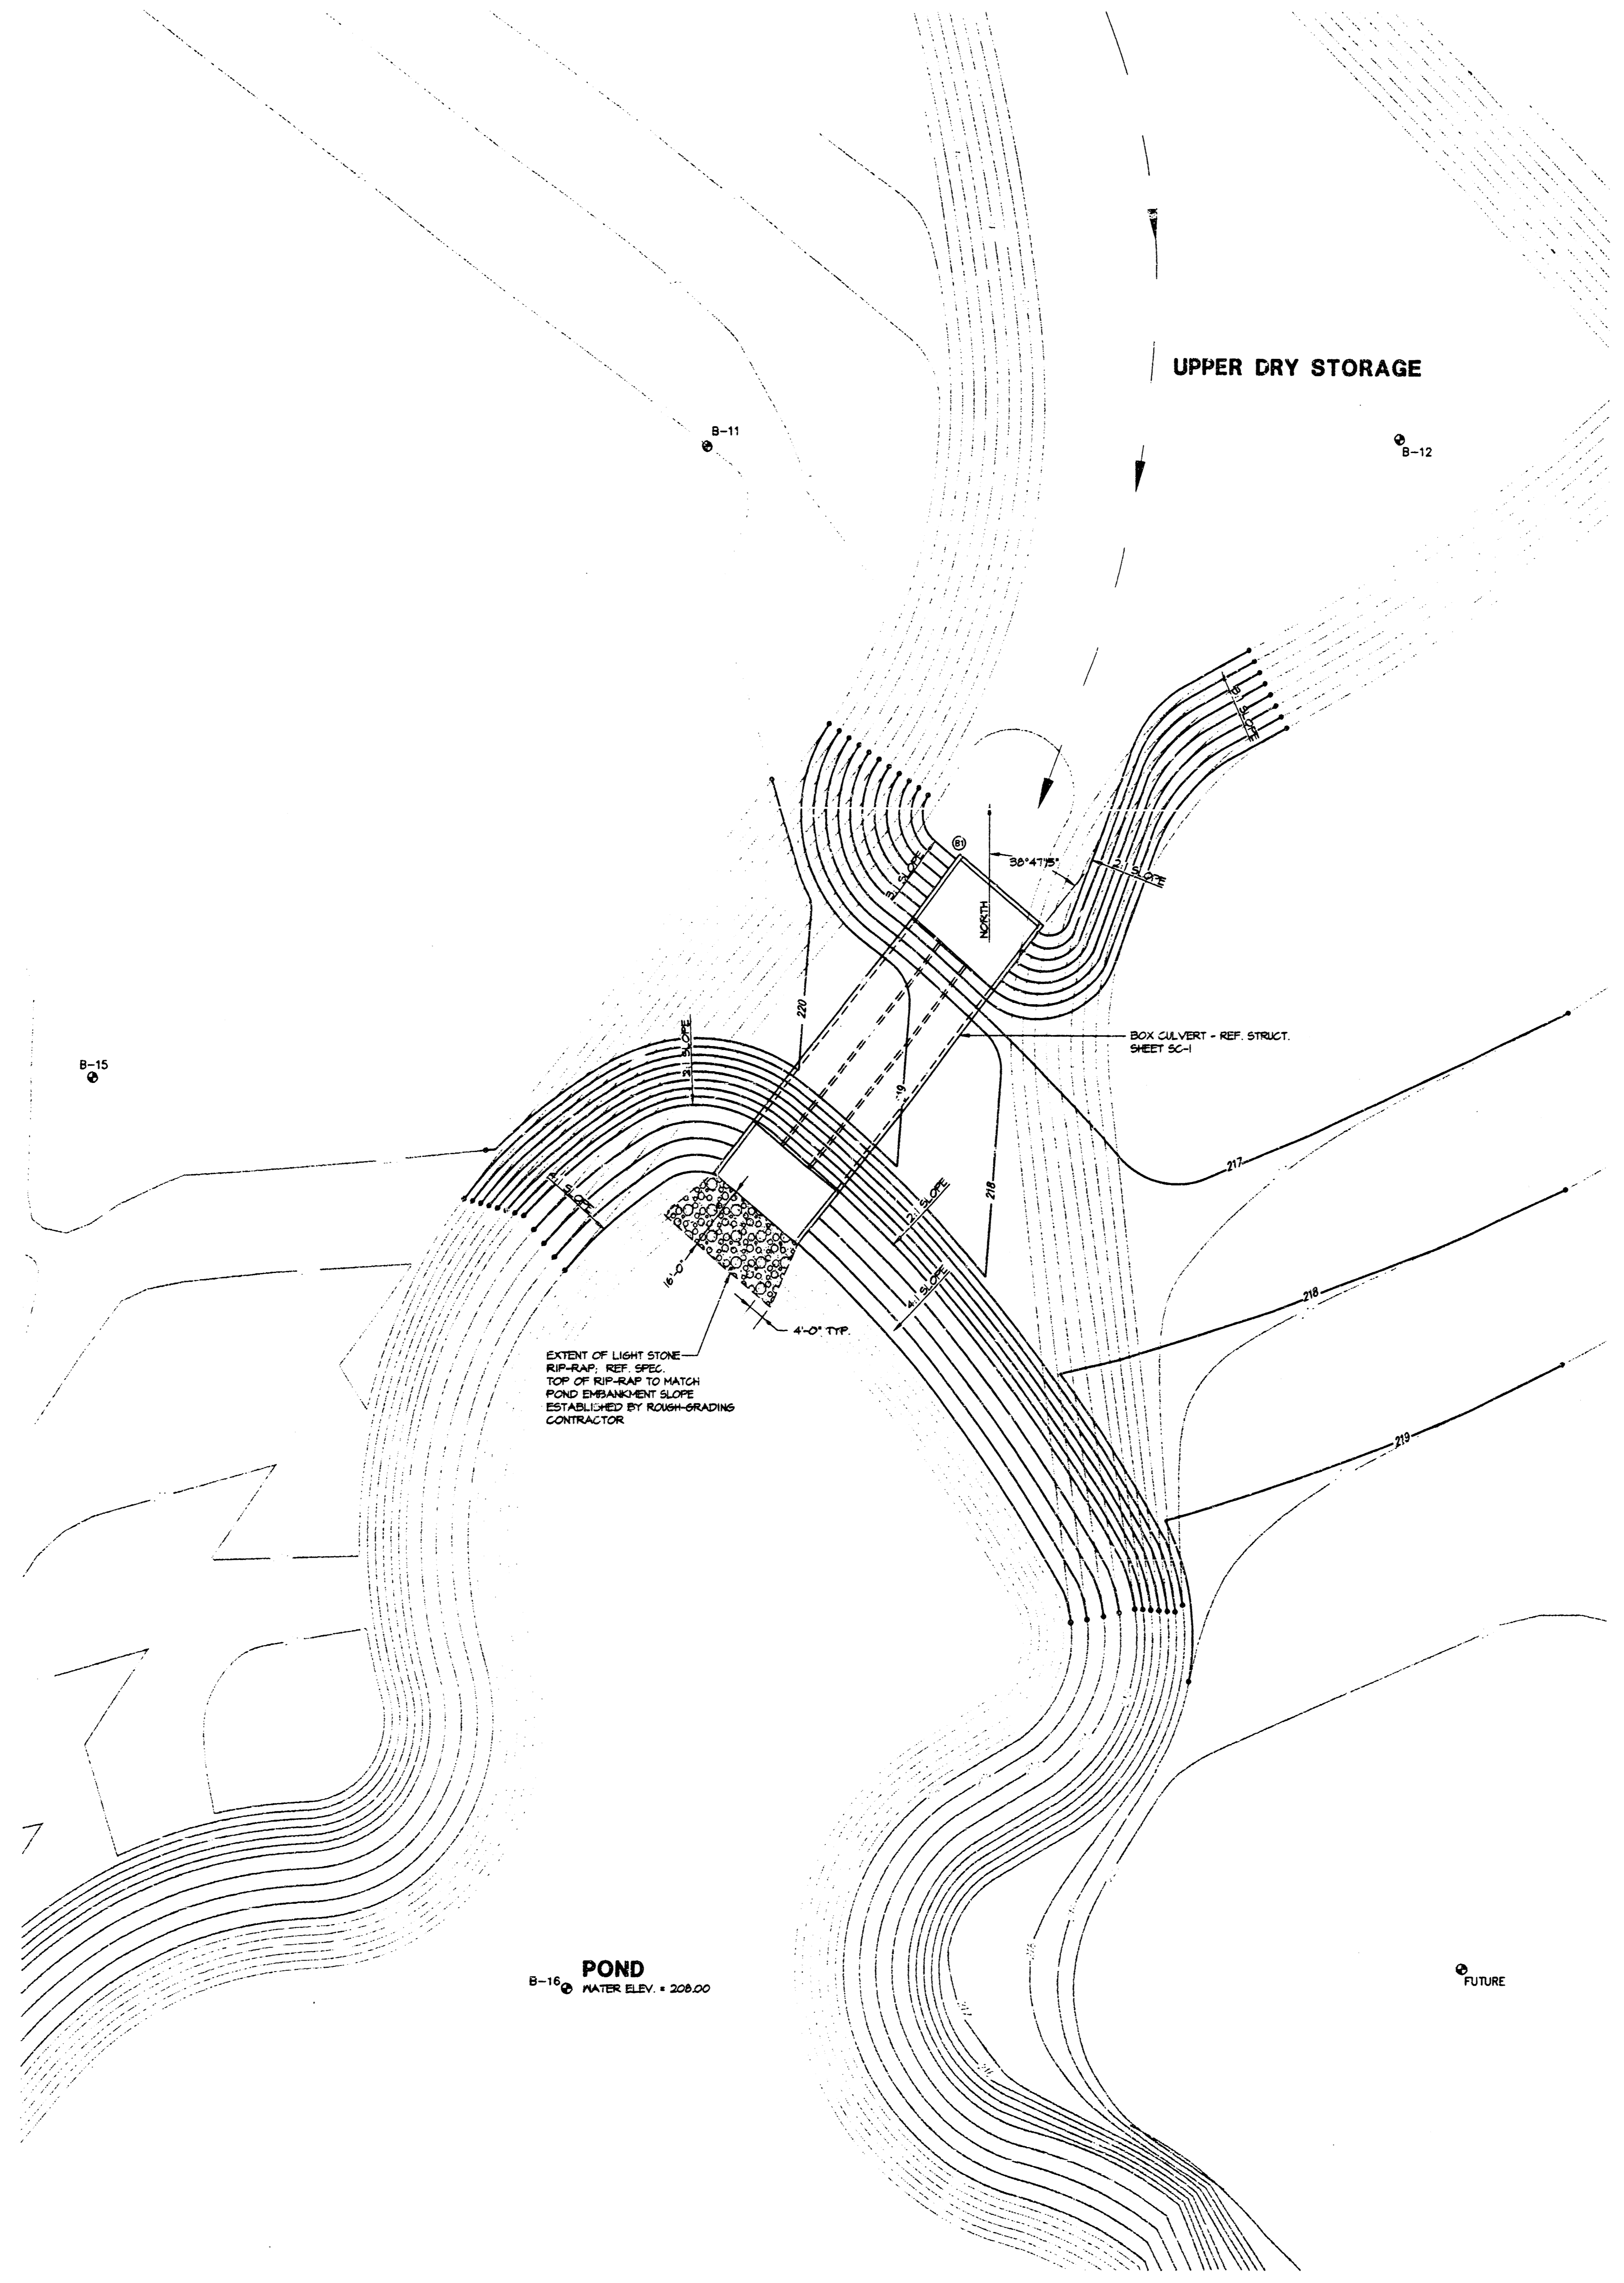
UPPER DRY STORAGE

B-11

B-12

2:1 SLOPE

B1

38°47'15"

3:1 SLOPE

2:1 SLOPE

NORTH

220

BOX CULVERT - REF. STRUCT. SHEET SC-1

B-15

2:1 SLOPE

219

217

4:1 SLOPE

2:1 SLOPE

218

16'-0"

4:1 SLOPE

218

4'-0" TYP.

EXTENT OF LIGHT STONE RIP-RAP; REF. SPEC. TOP OF RIP-RAP TO MATCH POND EMBANKMENT SLOPE ESTABLISHED BY ROUGH-GRADING CONTRACTOR

219

POND

B-16 WATER ELEV. = 208.00

FUTURE